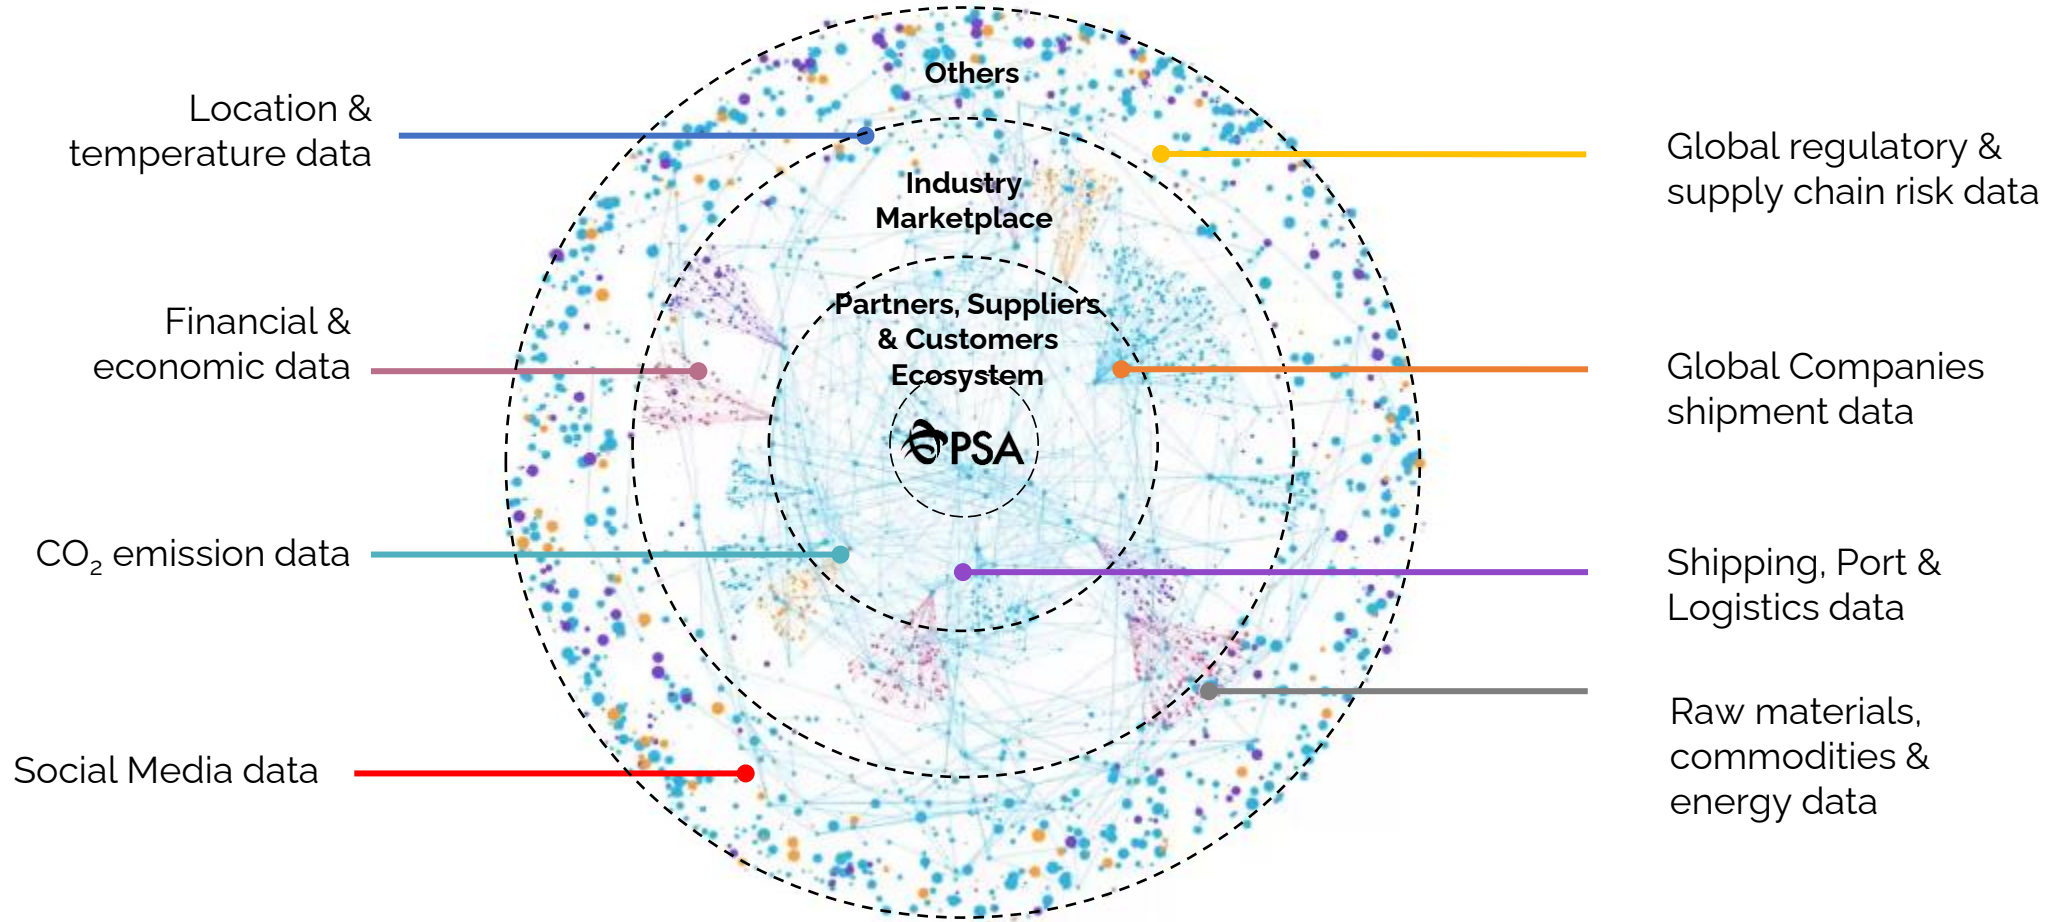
Others

Industry Marketplace

Partners, Suppliers & Customers Ecosystem

PSA

Location & temperature data

Financial & economic data

$CO_2$ emission data

Social Media data

Global regulatory & supply chain risk data

Global Companies shipment data

Shipping, Port & Logistics data

Raw materials, commodities & energy data